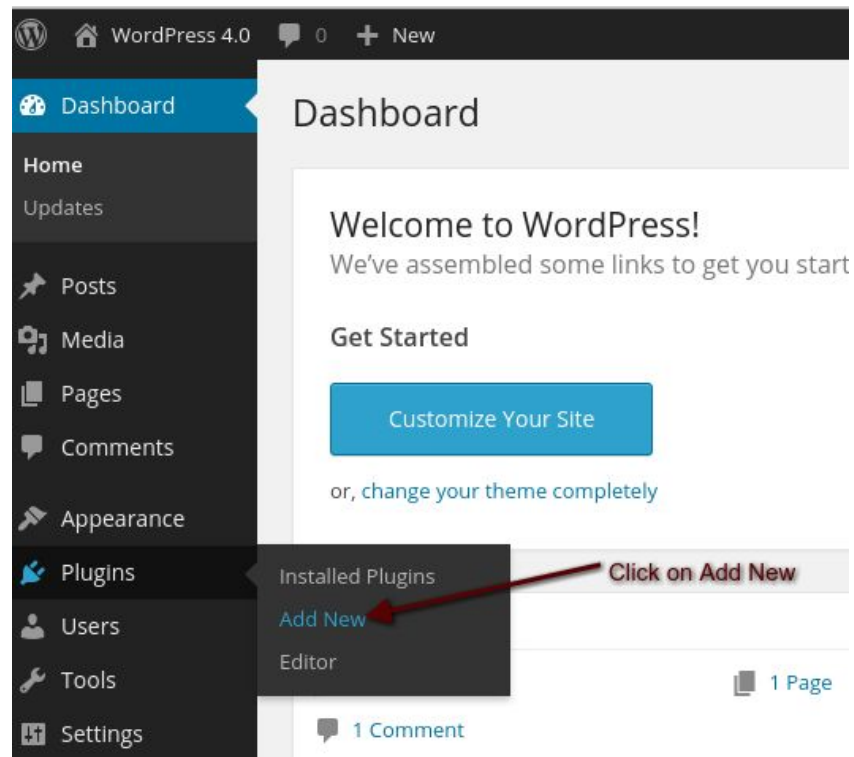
WordPress 4.0 0 New

Dashboard

Home
Updates

Posts
Media
Pages
Comments

Appearance
Plugins
Users
Tools
Settings

Installed Plugins
Add New
Editor

Dashboard

Welcome to WordPress!
We've assembled some links to get you start

Get Started

Customize Your Site

or, change your theme completely

Click on Add New

1 Page

1 Comment